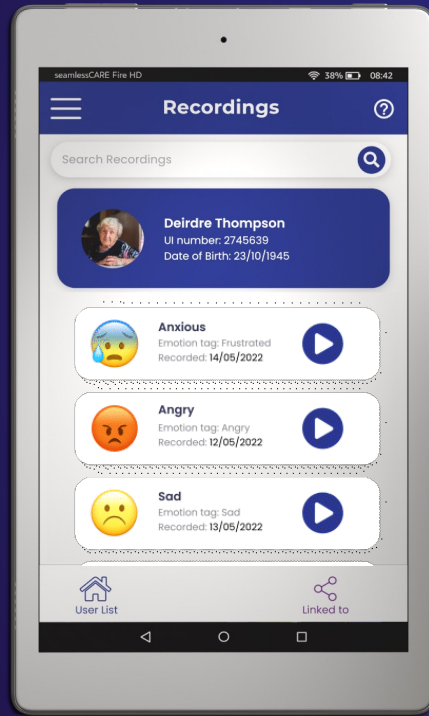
seamlessCARE Fire HD
38% 08:42

Recordings

Search Recordings

Deirdre Thompson
UI number: 2745639
Date of Birth: 23/10/1945

Anxious
Emotion tag: Frustrated
Recorded: 14/05/2022

Angry
Emotion tag: Angry
Recorded: 12/05/2022

Sad
Emotion tag: Sad
Recorded: 13/05/2022

User List
Linked to